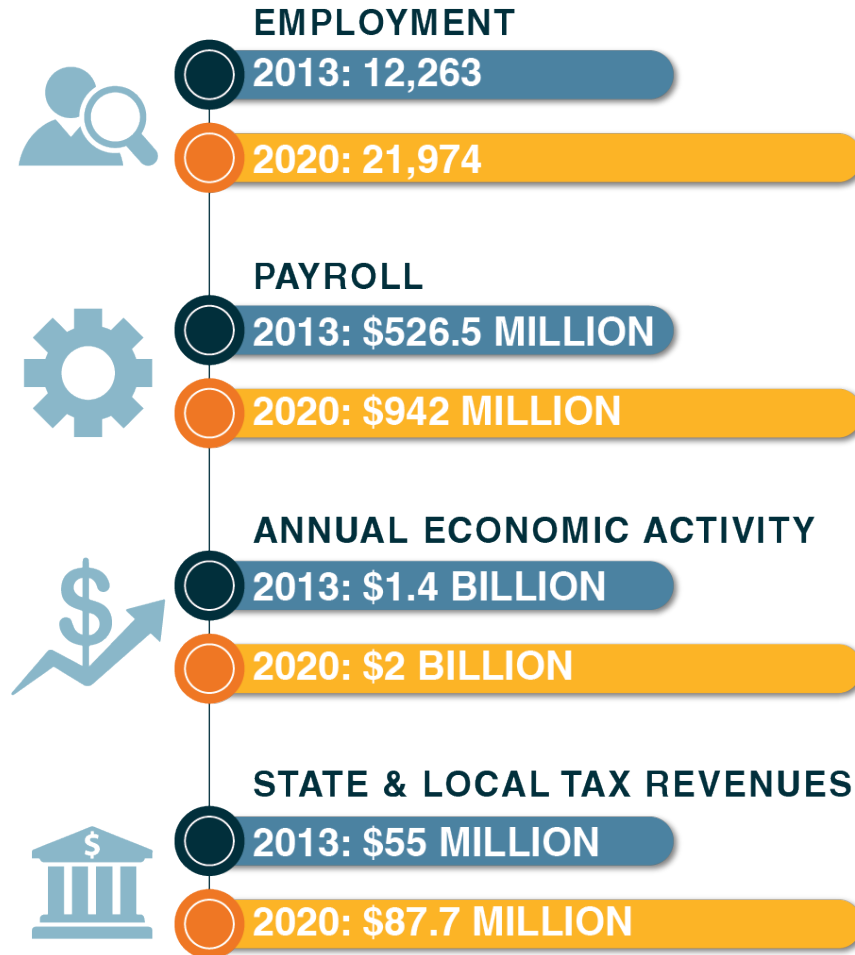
EMPLOYMENT
2013: 12,263
2020: 21,974

PAYROLL
2013: \$526.5 MILLION
2020: \$942 MILLION

ANNUAL ECONOMIC ACTIVITY
2013: \$1.4 BILLION
2020: \$2 BILLION

STATE & LOCAL TAX REVENUES
2013: \$55 MILLION
2020: \$87.7 MILLION

\$